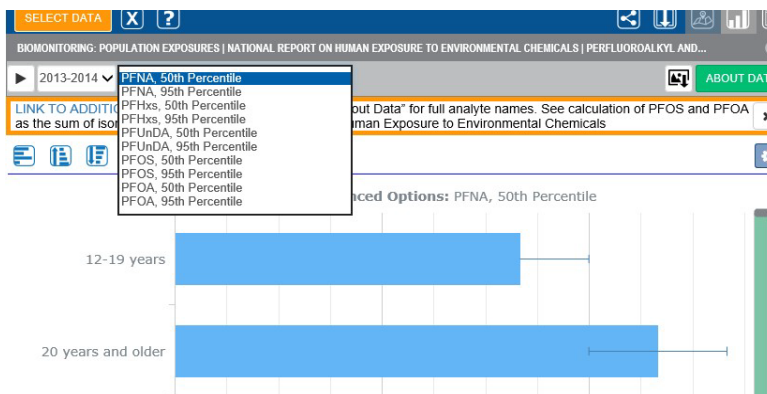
SELECT DATA

BIOMONITORING: POPULATION EXPOSURES | NATIONAL REPORT ON HUMAN EXPOSURE TO ENVIRONMENTAL CHEMICALS | PERFLUOROALKYL AND...

2013-2014

PFNA, 50th Percentile
PFNA, 95th Percentile
PFHxs, 50th Percentile
PFHxs, 95th Percentile
PFUnDA, 50th Percentile
PFUnDA, 95th Percentile
PFOS, 50th Percentile
PFOS, 95th Percentile
PFOA, 50th Percentile
PFOA, 95th Percentile

ABOUT DAT

LINK TO ADDITI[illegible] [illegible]out Data" for full analyte names. See calculation of PFOS and PFOA as the sum of iso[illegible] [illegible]man Exposure to Environmental Chemicals

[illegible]nced Options: PFNA, 50th Percentile

12-19 years

20 years and older